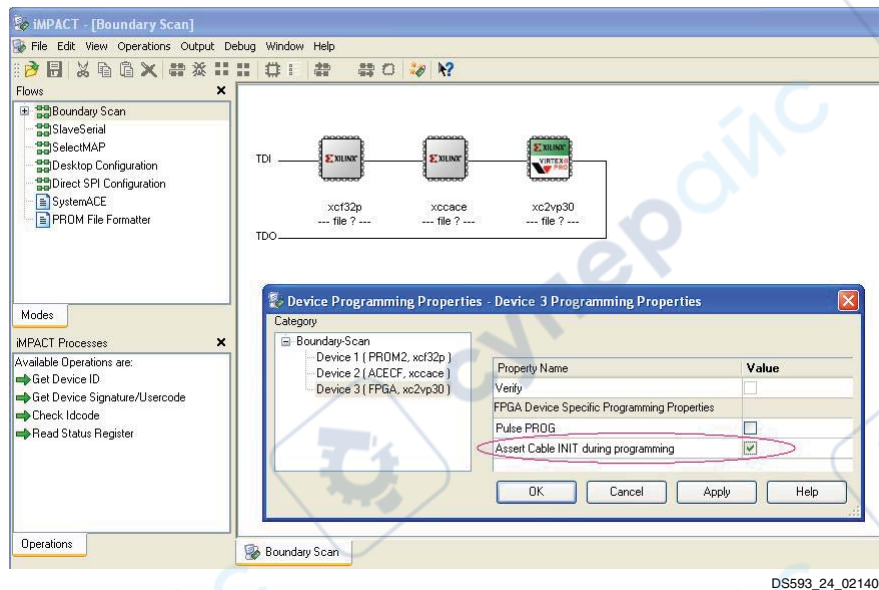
iMPACT - [Boundary Scan]

File Edit View Operations Output Debug Window Help

Flows

Boundary Scan
SlaveSerial
SelectMAP
Desktop Configuration
Direct SPI Configuration
SystemACE
PROM File Formatter

Modes

iMPACT Processes

Available Operations are:
Get Device ID
Get Device Signature/Usercode
Check Idcode
Read Status Register

Operations

TDI

XILINX

XILINX

XILINX VIRTEX II PRO

xcf32p
--- file ? ---

xccace
--- file ? ---

xc2vp30
--- file ? ---

TDO

Device Programming Properties - Device 3 Programming Properties

Category

Boundary-Scan
Device 1 ( PROM2, xcf32p )
Device 2 ( ACECF, xccace )
Device 3 ( FPGA, xc2vp30 )

| Property Name | Value |
|---|---|
| Verify | ☐ |
| FPGA Device Specific Programming Properties | |
| Pulse PROG | ☐ |
| Assert Cable INIT during programming | ☑ |

OK Cancel Apply Help

Boundary Scan

DS593_24_02140